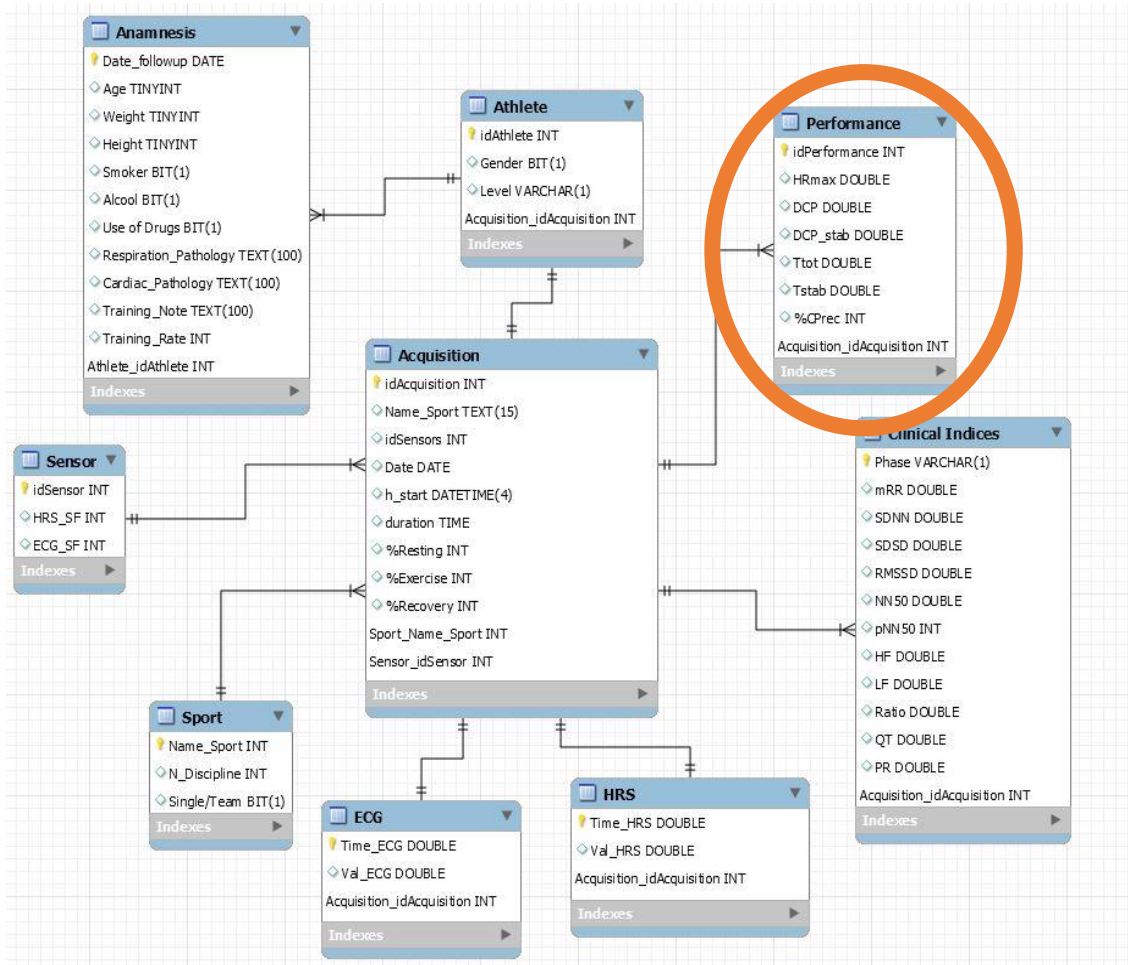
Anamnesis
Date_followup DATE
Age TINYINT
Weight TINYINT
Height TINYINT
Smoker BIT(1)
Alcool BIT(1)
Use of Drugs BIT(1)
Respiration_Pathology TEXT(100)
Cardiac_Pathology TEXT(100)
Training_Note TEXT(100)
Training_Rate INT
Athlete_idAthlete INT
Indexes

Athlete
idAthlete INT
Gender BIT(1)
Level VARCHAR(1)
Acquisition_idAcquisition INT
Indexes

Performance
idPerformance INT
HRmax DOUBLE
DCP DOUBLE
DCP_stab DOUBLE
Ttot DOUBLE
Tstab DOUBLE
%CPrec INT
Acquisition_idAcquisition INT
Indexes

Acquisition
idAcquisition INT
Name_Sport TEXT(15)
idSensors INT
Date DATE
h_start DATETIME(4)
duration TIME
%Resting INT
%Exercise INT
%Recovery INT
Sport_Name_Sport INT
Sensor_idSensor INT
Indexes

Sensor
idSensor INT
HRS_SF INT
ECG_SF INT
Indexes

Clinical Indices
Phase VARCHAR(1)
mRR DOUBLE
SDNN DOUBLE
SDSD DOUBLE
RMSSD DOUBLE
NN50 DOUBLE
pNN50 INT
HF DOUBLE
LF DOUBLE
Ratio DOUBLE
QT DOUBLE
PR DOUBLE
Acquisition_idAcquisition INT
Indexes

Sport
Name_Sport INT
N_Discipline INT
Single/Team BIT(1)
Indexes

ECG
Time_ECG DOUBLE
Val_ECG DOUBLE
Acquisition_idAcquisition INT
Indexes

HRS
Time_HRS DOUBLE
Val_HRS DOUBLE
Acquisition_idAcquisition INT
Indexes